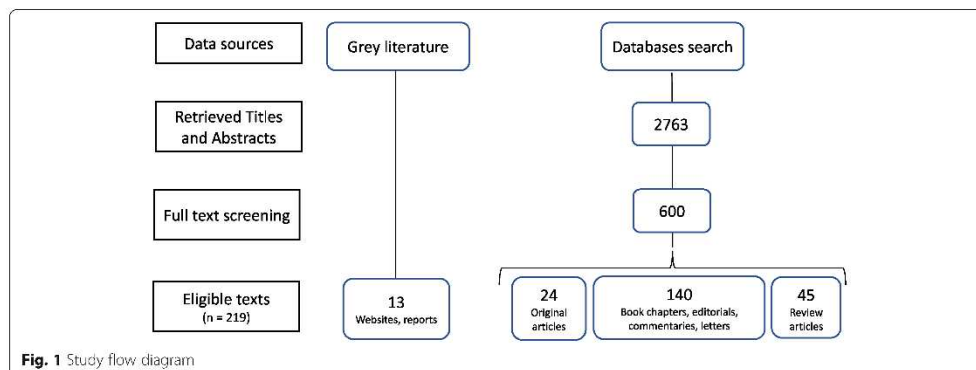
Data sources

Grey literature

Databases search

Retrieved Titles and Abstracts

2763

Full text screening

600

Eligible texts (n = 219)

13 Websites, reports

24 Original articles

140 Book chapters, editorials, commentaries, letters

45 Review articles

Fig. 1 Study flow diagram